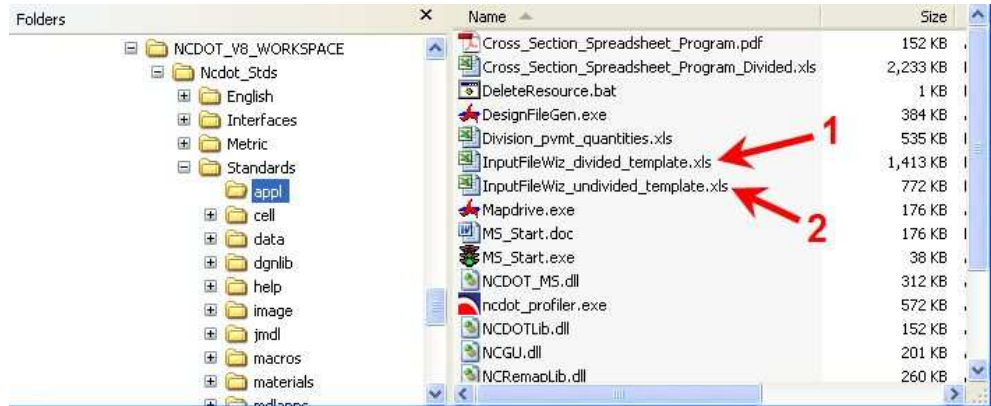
Folders ×

NCDOT_V8_WORKSPACE
Ncdot_Stds
English
Interfaces
Metric
Standards
appl
cell
data
dgnlib
help
image
jmdl
macros
materials
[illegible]

| Name | Size |
|---|---|
| Cross_Section_Spreadsheet_Program.pdf | 152 KB |
| Cross_Section_Spreadsheet_Program_Divided.xls | 2,233 KB |
| DeleteResource.bat | 1 KB |
| DesignFileGen.exe | 384 KB |
| Division_pvmt_quantities.xls | 535 KB |
| InputFileWiz_divided_template.xls | 1,413 KB |
| InputFileWiz_undivided_template.xls | 772 KB |
| Mapdrive.exe | 176 KB |
| MS_Start.doc | 176 KB |
| MS_Start.exe | 38 KB |
| NCDOT_MS.dll | 312 KB |
| ncdot_profiler.exe | 572 KB |
| NCDOTLib.dll | 152 KB |
| NCGU.dll | 201 KB |
| NCRemapLib.dll | 260 KB |

1

2